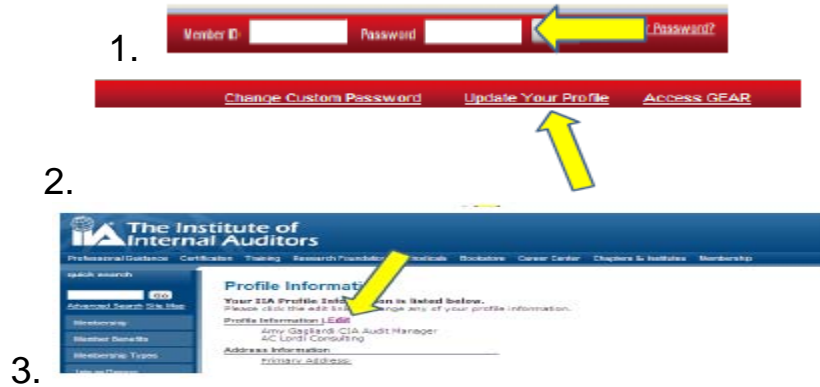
1.

Member ID: Password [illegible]r Password?

Change Custom Password Update Your Profile Access GEAR

2.

3.

The Institute of Internal Auditors

Professional Guidance Certification Training Research Foundation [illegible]tionals Bookstore Career Center Chapters & Institutes Membership

quick search

Go

Advanced Search Site Map

Membership

Member Benefits

Membership Types

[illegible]

Profile Informat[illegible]

Your IIA Profile Info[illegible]on is listed below.

Please click the edit li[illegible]ange any of your profile information.

Profile Information | Edit

Amy Gagliardi CIA Audit Manager

AC Lordi Consulting

Address Information

Primary Address: